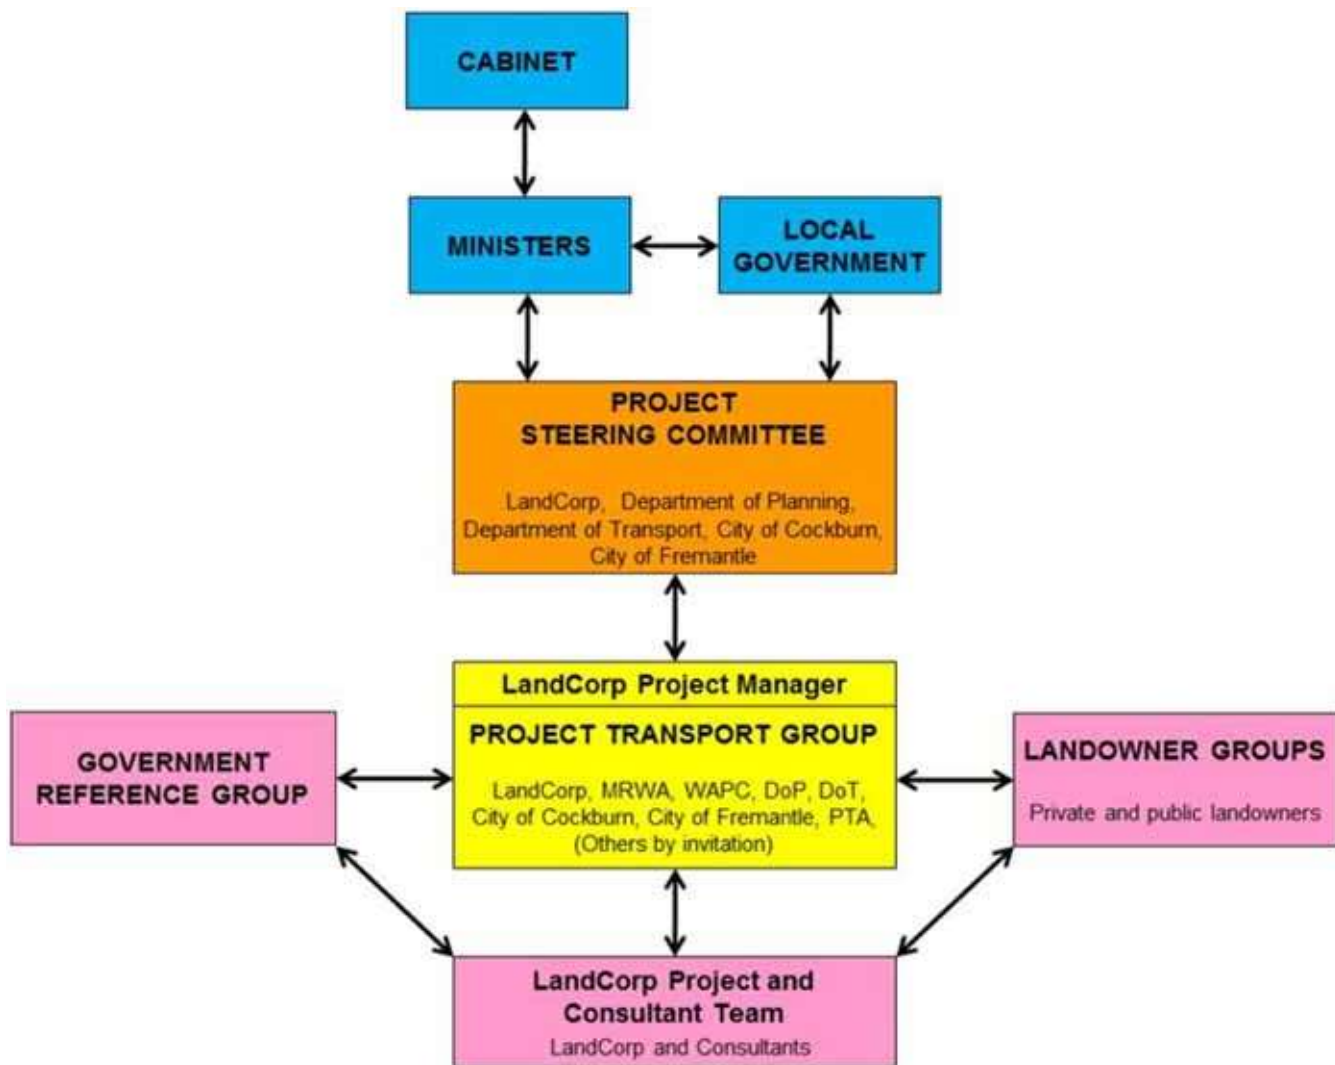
CABINET

MINISTERS

LOCAL GOVERNMENT

PROJECT STEERING COMMITTEE

LandCorp, Department of Planning, Department of Transport, City of Cockburn, City of Fremantle

LandCorp Project Manager

PROJECT TRANSPORT GROUP

LandCorp, MRWA, WAPC, DoP, DoT, City of Cockburn, City of Fremantle, PTA, (Others by invitation)

GOVERNMENT REFERENCE GROUP

LANDOWNER GROUPS

Private and public landowners

LandCorp Project and Consultant Team

LandCorp and Consultants